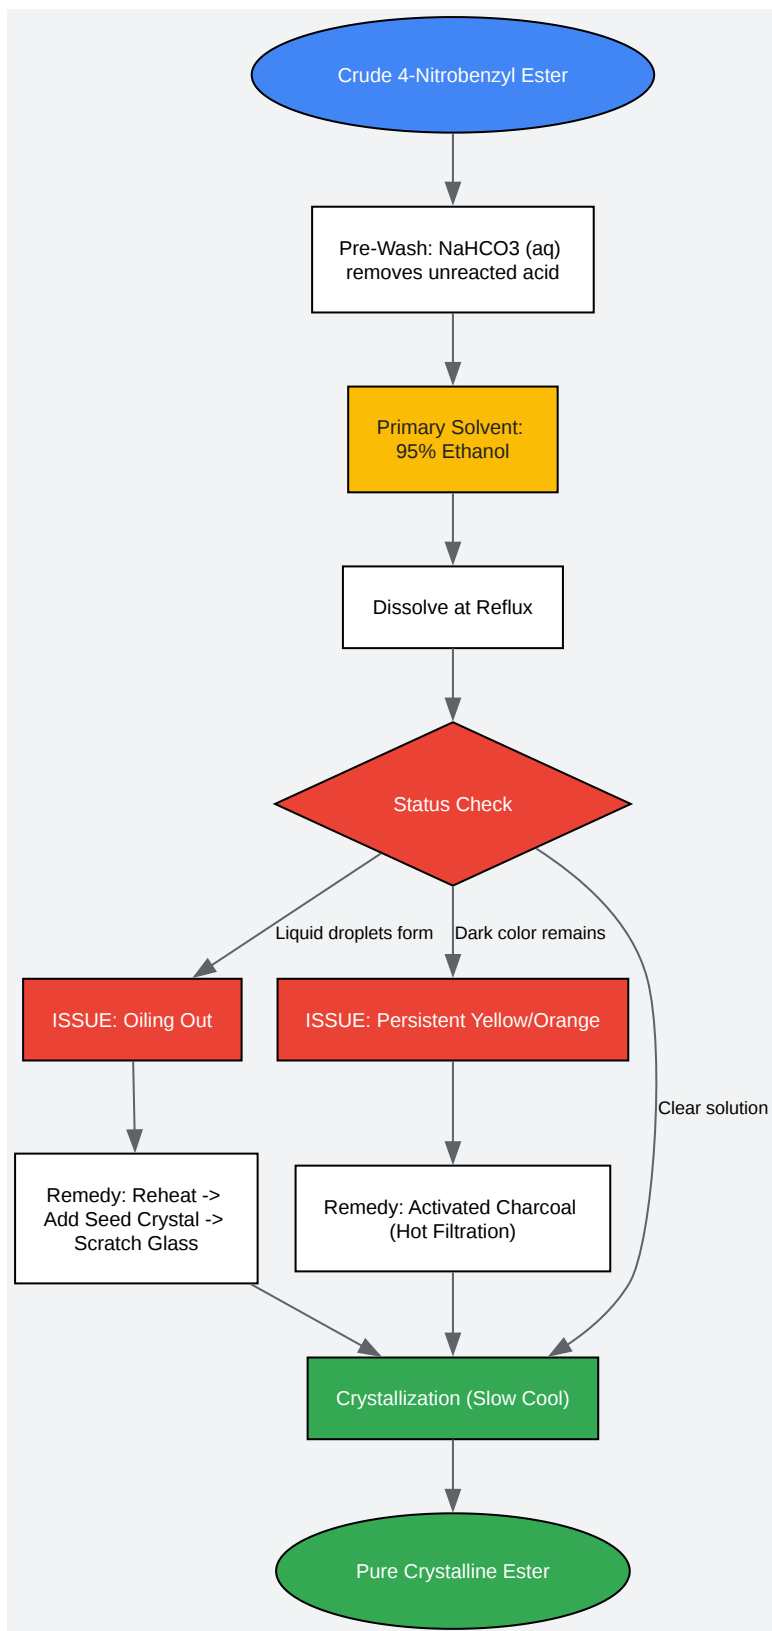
Crude 4-Nitrobenzyl Ester

Pre-Wash: NaHCO3 (aq) removes unreacted acid

Primary Solvent: 95% Ethanol

Dissolve at Reflux

Status Check

Liquid droplets form

Dark color remains

Clear solution

ISSUE: Oiling Out

ISSUE: Persistent Yellow/Orange

Remedy: Reheat -> Add Seed Crystal -> Scratch Glass

Remedy: Activated Charcoal (Hot Filtration)

Crystallization (Slow Cool)

Pure Crystalline Ester